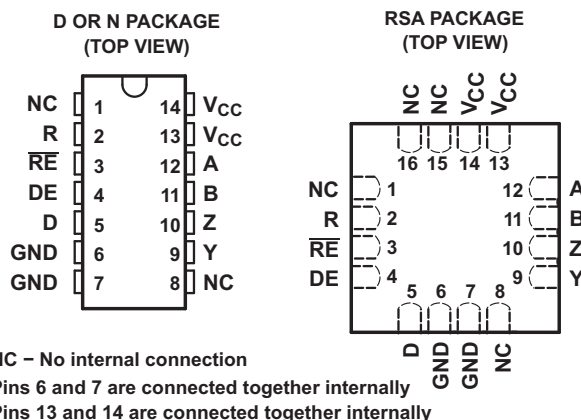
D OR N PACKAGE
(TOP VIEW)

| | | | |
|---|---|---|---|
| NC | 1 | 14 | $V_{CC}$ |
| R | 2 | 13 | $V_{CC}$ |
| $\overline{RE}$ | 3 | 12 | A |
| DE | 4 | 11 | B |
| D | 5 | 10 | Z |
| GND | 6 | 9 | Y |
| GND | 7 | 8 | NC |

RSA PACKAGE
(TOP VIEW)

NC NC $V_{CC}$ $V_{CC}$
16 15 14 13

NC 1
R 2
$\overline{RE}$ 3
DE 4

12 A
11 B
10 Z
9 Y

5 6 7 8
D GND GND NC

NC − No internal connection
Pins 6 and 7 are connected together internally
Pins 13 and 14 are connected together internally